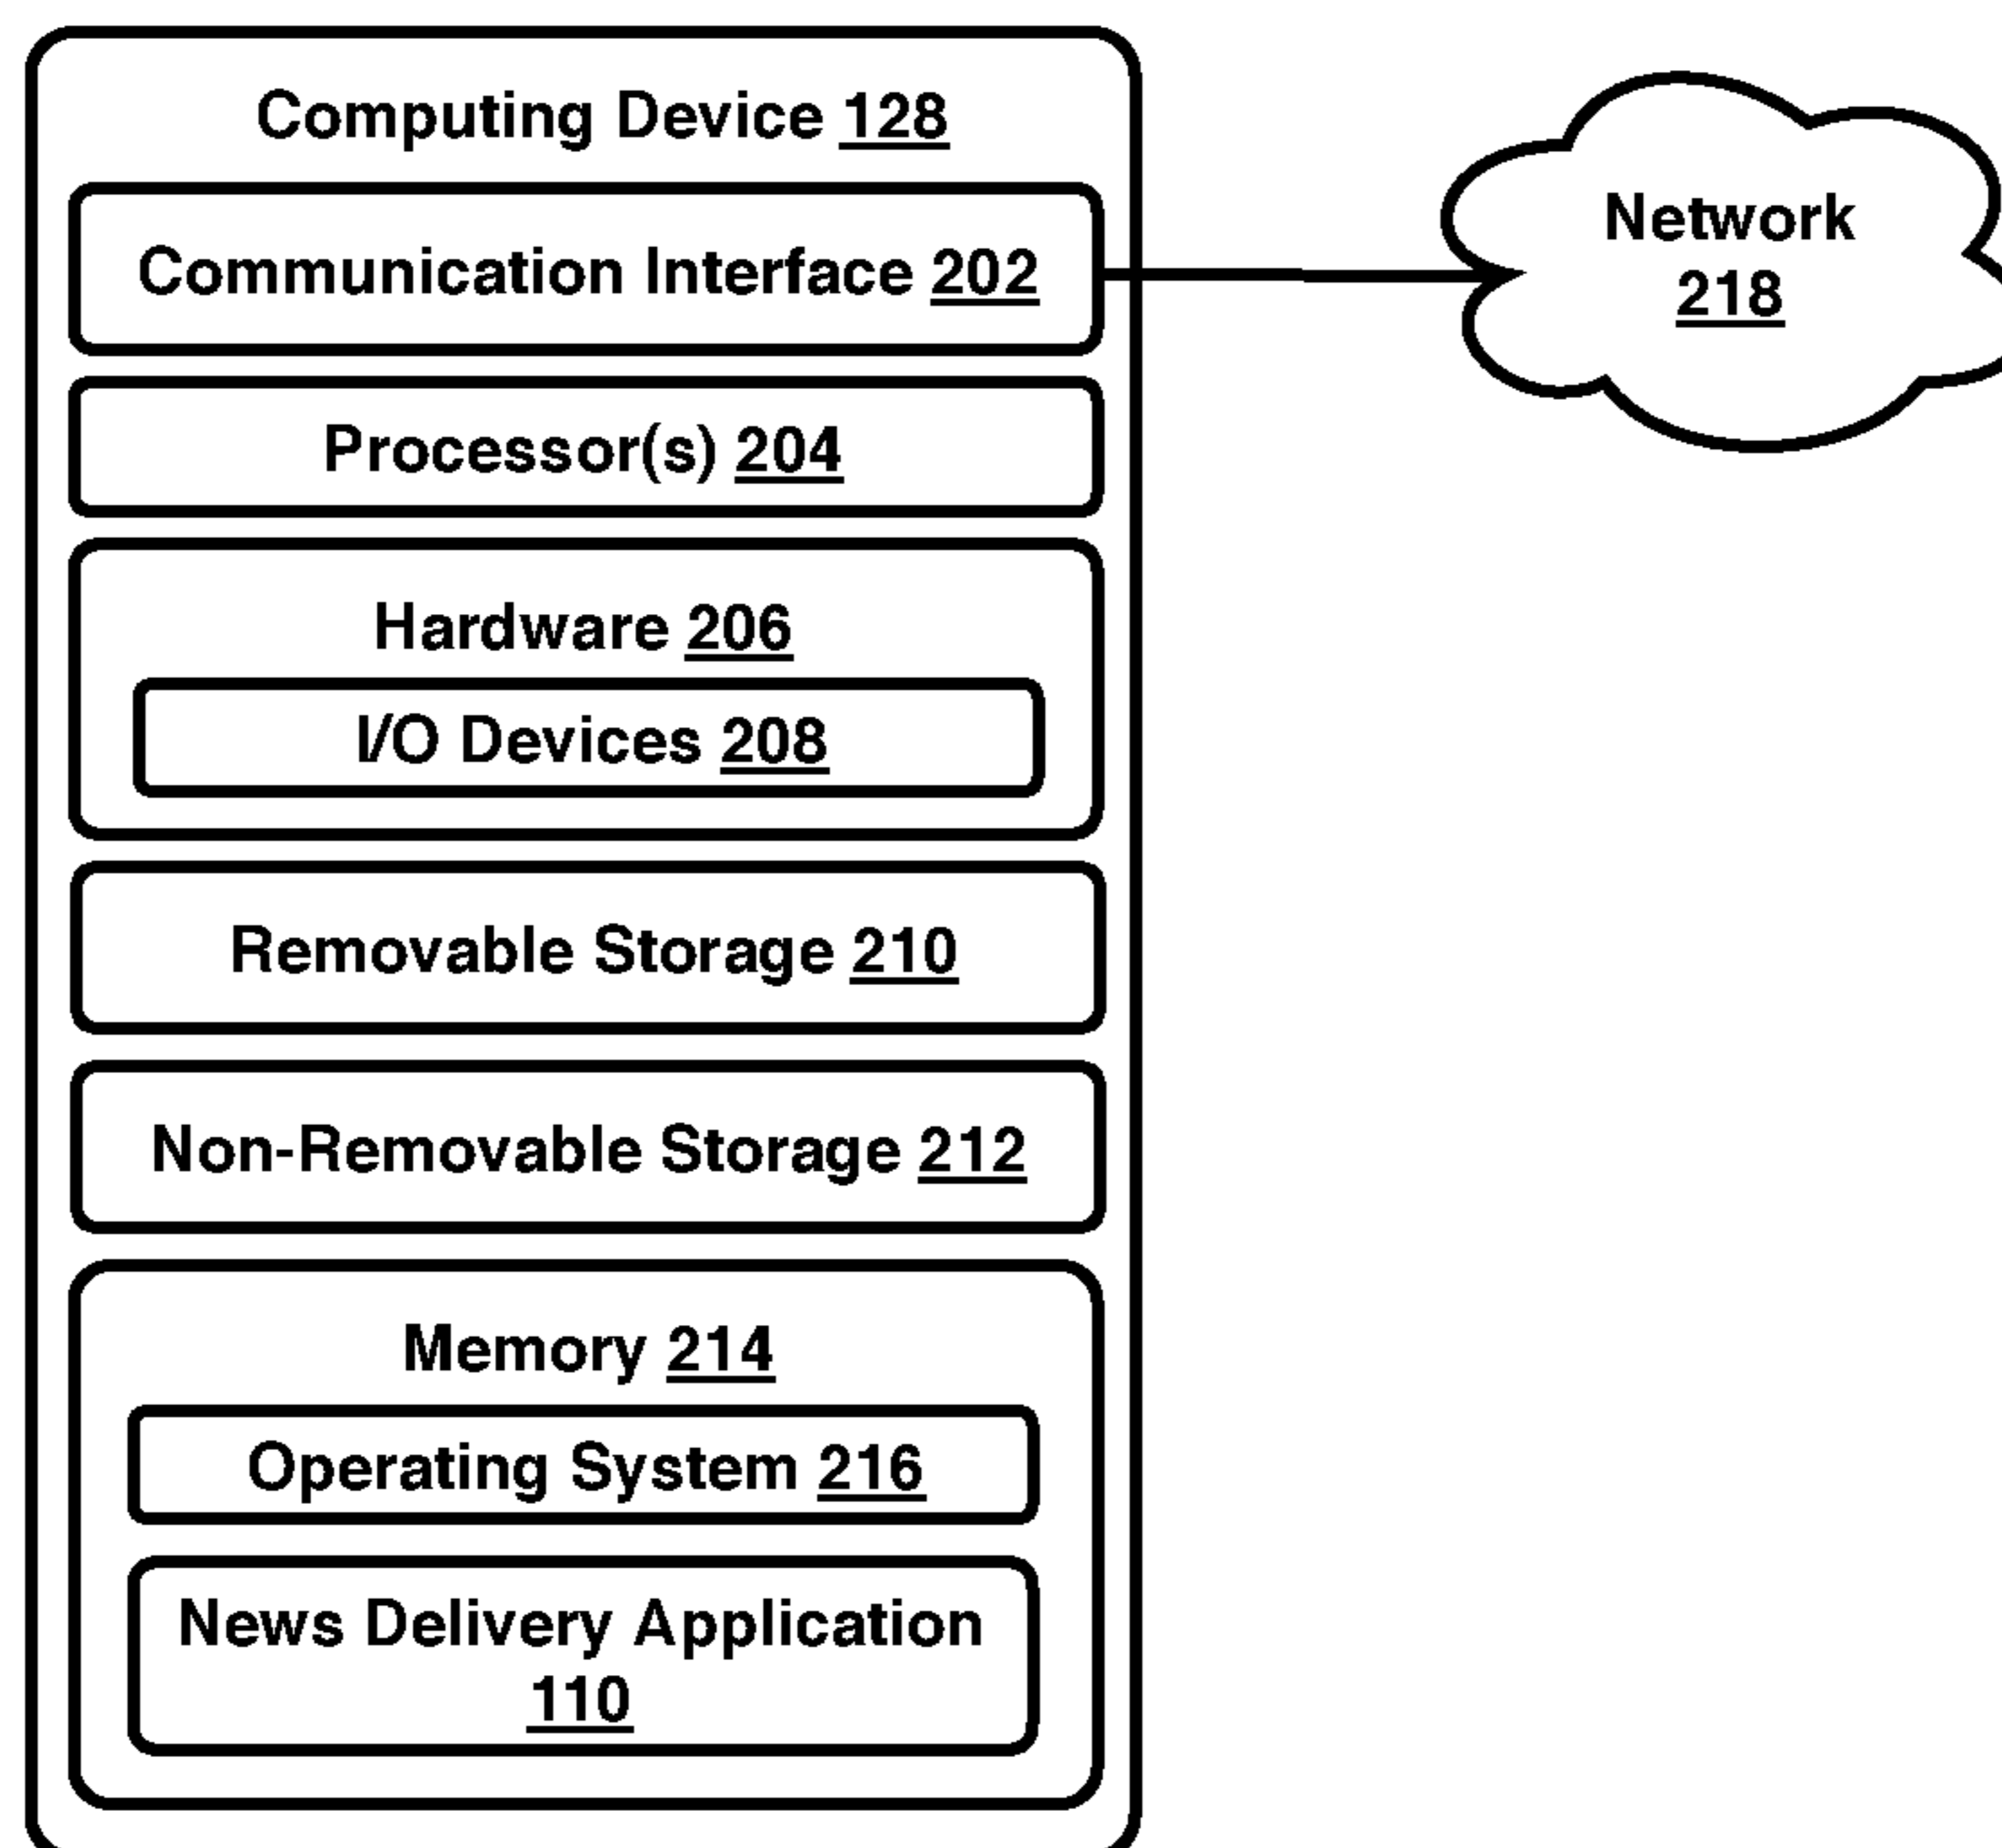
Computing Device 128

Communication Interface 202

Processor(s) 204

Hardware 206

I/O Devices 208

Removable Storage 210

Non-Removable Storage 212

Memory 214

Operating System 216

News Delivery Application 110

Network 218